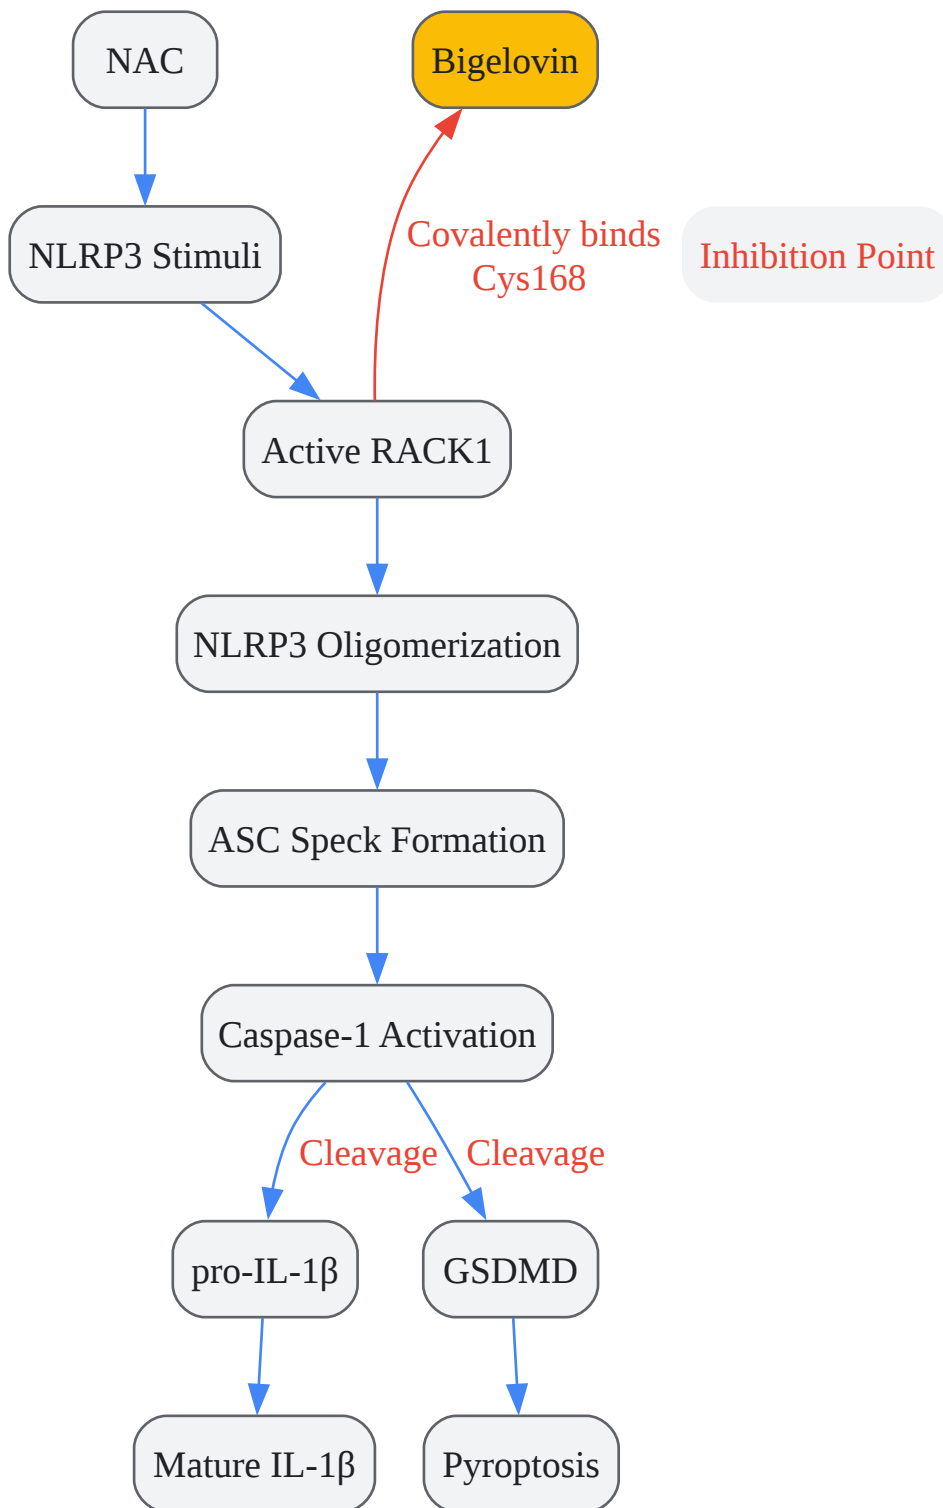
NAC

Bigelovin

NLRP3 Stimuli

Covalently binds Cys168

Inhibition Point

Active RACK1

NLRP3 Oligomerization

ASC Speck Formation

Caspase-1 Activation

Cleavage

Cleavage

pro-IL-1β

GSDMD

Mature IL-1β

Pyroptosis